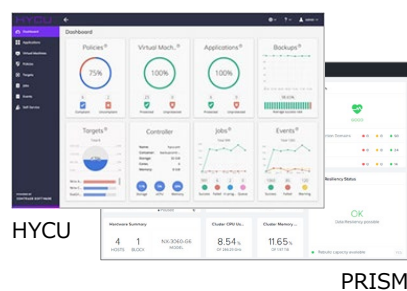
HYCU

Dashboard

Dashboard
Applications
Virtual Machines
Policies
Targets
Jobs
Events
Self-Service

Policies
75%

Virtual Mach.
100%

Applications
100%

Backups

Targets

Controller

Jobs

Events

Hardware Summary
4 HOSTS
1 BLOCK
NX-3060-G6 MODEL

Cluster CPU Us...
8.54 %

Cluster Memory ...
11.65 %

OK

HYCU

PRISM